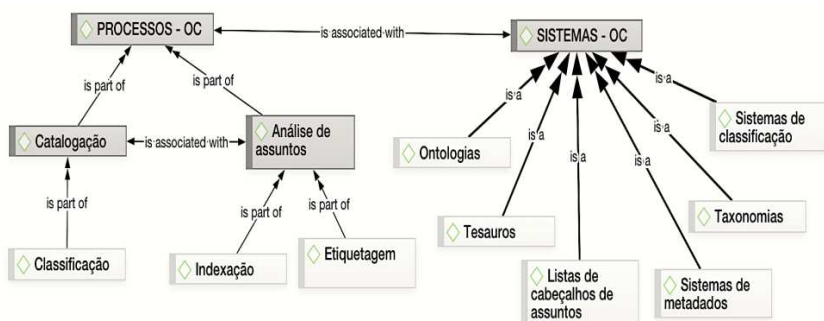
PROCESSOS - OC

is associated with

SISTEMAS - OC

is part of

is part of

Catalogação

is associated with

Análise de assuntos

is part of

Classificação

is part of

is part of

Indexação

Etiquetagem

is a

is a

is a

is a

is a

is a

is a

Ontologias

Tesauros

Listas de cabeçalhos de assuntos

Sistemas de metadados

Taxonomias

Sistemas de classificação